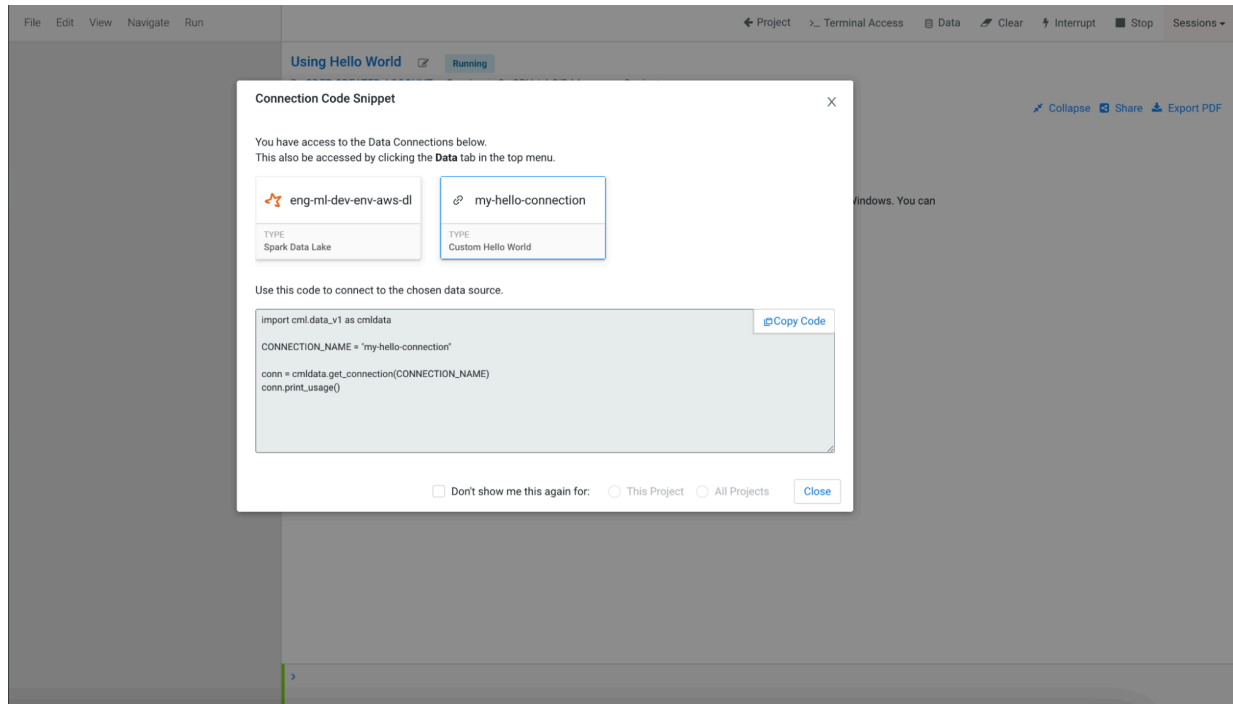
File Edit View Navigate Run

← Project >_ Terminal Access Data Clear Interrupt Stop Sessions

Using Hello World Running

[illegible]

Collapse Share Export PDF

Connection Code Snippet

You have access to the Data Connections below.
This also be accessed by clicking the **Data** tab in the top menu.

eng-ml-dev-env-aws-dl
TYPE
Spark Data Lake

my-hello-connection
TYPE
Custom Hello World

Use this code to connect to the chosen data source.

Copy Code

import cml.data_v1 as cmldata

CONNECTION_NAME = "my-hello-connection"

conn = cmldata.get_connection(CONNECTION_NAME)
conn.print_usage()

Don't show me this again for: This Project All Projects Close

Vindows. You can

›